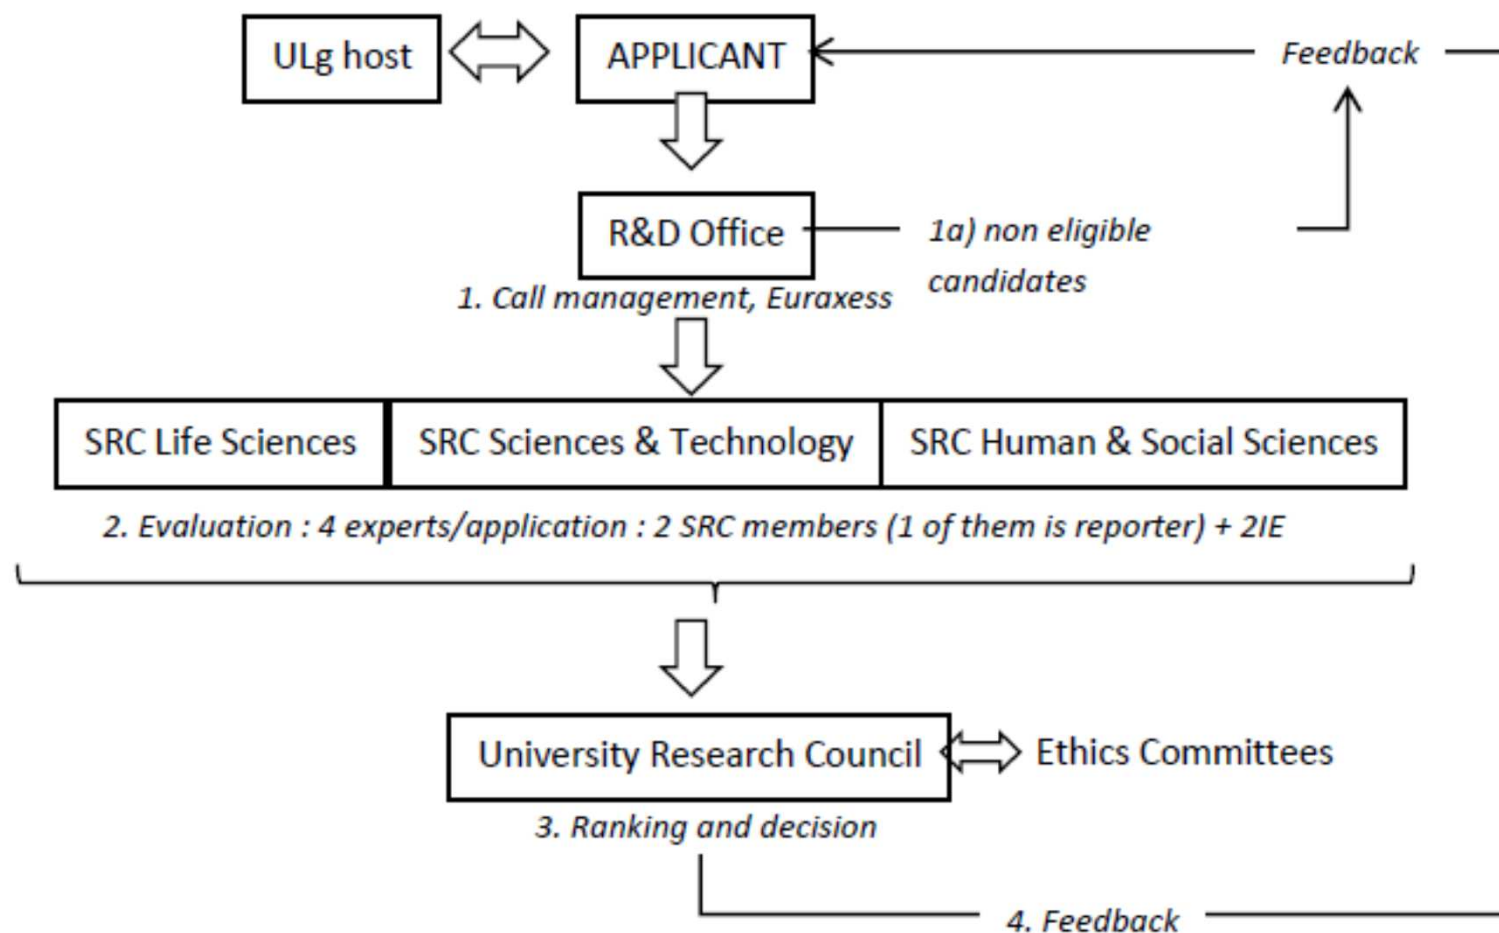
ULg host

APPLICANT

Feedback

R&D Office

1a) non eligible candidates

1. Call management, Euraxess

SRC Life Sciences

SRC Sciences & Technology

SRC Human & Social Sciences

2. Evaluation : 4 experts/application : 2 SRC members (1 of them is reporter) + 2IE

University Research Council

Ethics Committees

3. Ranking and decision

4. Feedback